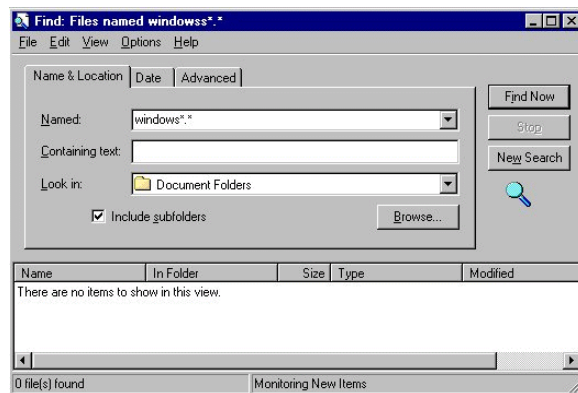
Find: Files named windowss*.*

File Edit View Options Help

Name & Location | Date | Advanced

Named: windows*.*

Containing text:

Look in: Document Folders

Include subfolders

Browse...

Find Now

Stop

New Search

| Name | In Folder | Size | Type | Modified |
|---|---|---|---|---|

There are no items to show in this view.

0 file(s) found

Monitoring New Items